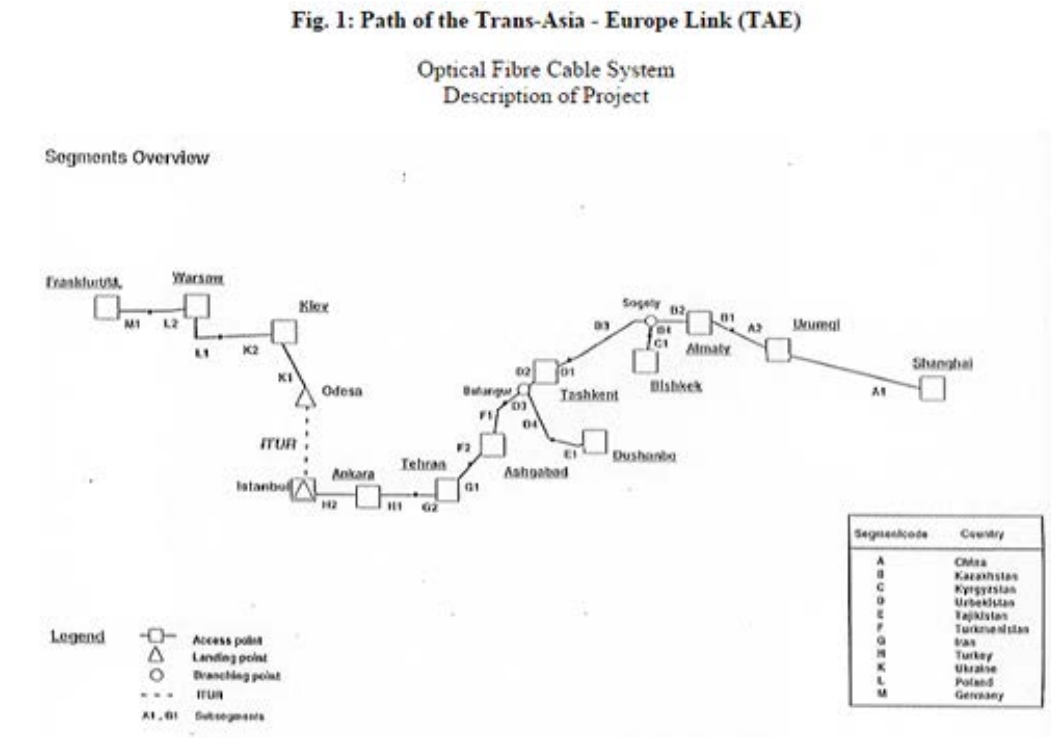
Fig. 1: Path of the Trans-Asia - Europe Link (TAE)

Optical Fibre Cable System
Description of Project

Segments Overview

Frankfurt/M.

M1

Warsaw

L2

L1

K2

Kiev

K1

Odesa

ITUR

Istanbul

H2

Ankara

H1

Tehran

G2

G1

F2

Ashgabad

F1

Bekabad

D3

D2

D1

Tashkent

D4

E1

Dushanbe

D3

Sogety

B4

C1

Bishkek

B2

B1

Almaty

A2

Urumqi

Shanghai

A1

| Segmentcode | Country |
|---|---|
| A | China |
| B | Kazakhstan |
| C | Kyrgyzstan |
| D | Uzbekistan |
| E | Tajikistan |
| F | Turkmenistan |
| G | Iran |
| H | Turkey |
| K | Ukraine |
| L | Poland |
| M | Germany |

Legend

Access point
Landing point
Branching point
ITUR
A1, B1 Subsegments